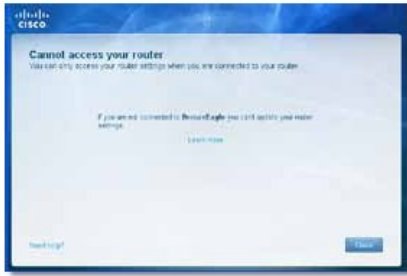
cisco

Cannot access your router
You can only access your router settings when you are connected to your router.

If you are not connected to BonsaiEagle you can't update your router settings.

Learn more

Need help?

Close